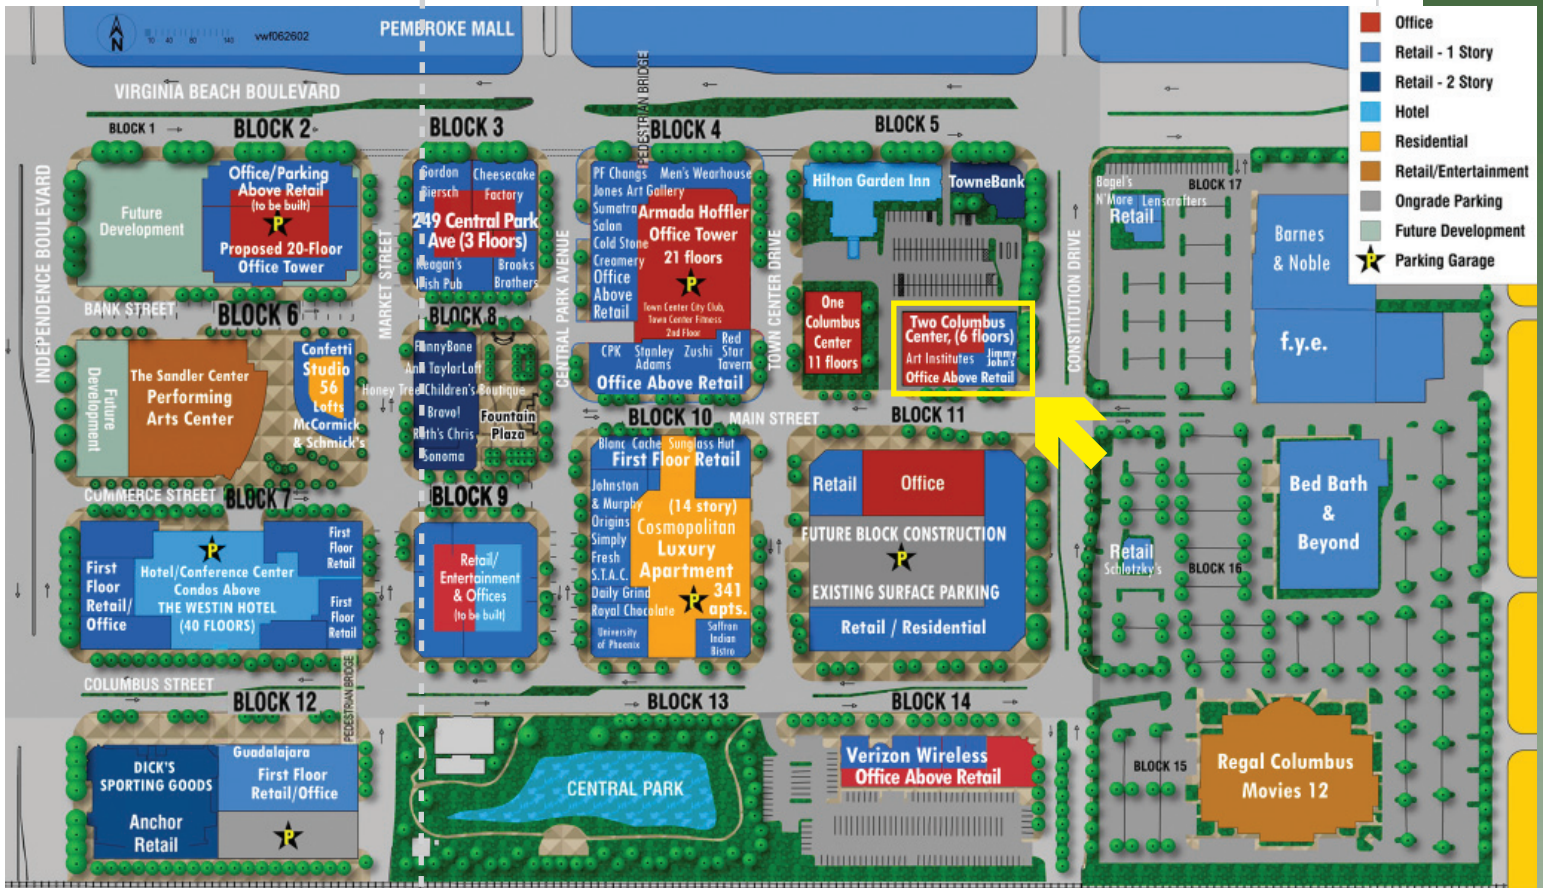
vwf062602

PEMBROKE MALL

VIRGINIA BEACH BOULEVARD

BLOCK 1
BLOCK 2
Future Development
Office/Parking Above Retail (to be built)
Proposed 20-Floor Office Tower

BLOCK 3
Gordon Biersch
Cheesecake Factory
249 Central Park Ave (3 Floors)
Reagan's Irish Pub
Brooks Brothers

PEDESTRIAN BRIDGE

BLOCK 4
PF Changs
Men's Wearhouse
Jones Art Gallery
Sumatra Salon
Cold Stone Creamery
Office Above Retail
Armada Hoffler Office Tower 21 floors
Town Center City Club, Town Center Fitness 2nd Floor
CPK
Stanley Adams
Zushi
Red Star Tavern
Office Above Retail

BLOCK 5
Hilton Garden Inn
TowneBank
One Columbus Center 11 floors
Two Columbus Center, (6 floors)
Art Institutes
Jimmy John's
Office Above Retail

BLOCK 17
Bagel's N More
Lenscrafters
Retail
Barnes & Noble
f.y.e.

INDEPENDENCE BOULEVARD
MARKET STREET
CENTRAL PARK AVENUE
TOWN CENTER DRIVE
CONSTITUTION DRIVE

BANK STREET
BLOCK 6
Future Development
The Sandler Center Performing Arts Center
Confetti
Studio 56
Lofts
McCormick & Schmick's

BLOCK 8
FunnyBone
Ann Taylor Loft
Honey Tree
Children's Boutique
Bravo!
Ruth's Chris
Sonoma
Fountain Plaza

BLOCK 10
MAIN STREET
Blanc Coche
Sunglass Hut
First Floor Retail
Johnston & Murphy
Origins
Simply Fresh
S.T.A.C.
Daily Grind
Royal Chocolate
University of Phoenix
(14 story) Cosmopolitan Luxury Apartment
341 apts.
Saffron Indian Bistro

BLOCK 11
Retail
Office
FUTURE BLOCK CONSTRUCTION
EXISTING SURFACE PARKING
Retail / Residential

Retail
Schlotzky's
BLOCK 16
Bed Bath & Beyond

COMMERCE STREET
BLOCK 7
First Floor Retail/ Office
Hotel/Conference Center Condos Above THE WESTIN HOTEL (40 FLOORS)
First Floor Retail
First Floor Retail

BLOCK 9
Retail/ Entertainment & Offices (to be built)

COLUMBUS STREET
BLOCK 12
PEDESTRIAN BRIDGE
DICK'S SPORTING GOODS
Anchor Retail
Guadalajara
First Floor Retail/Office

BLOCK 13
CENTRAL PARK

BLOCK 14
Verizon Wireless
Office Above Retail

BLOCK 15
Regal Columbus Movies 12

Office
Retail - 1 Story
Retail - 2 Story
Hotel
Residential
Retail/Entertainment
Ongrade Parking
Future Development
Parking Garage